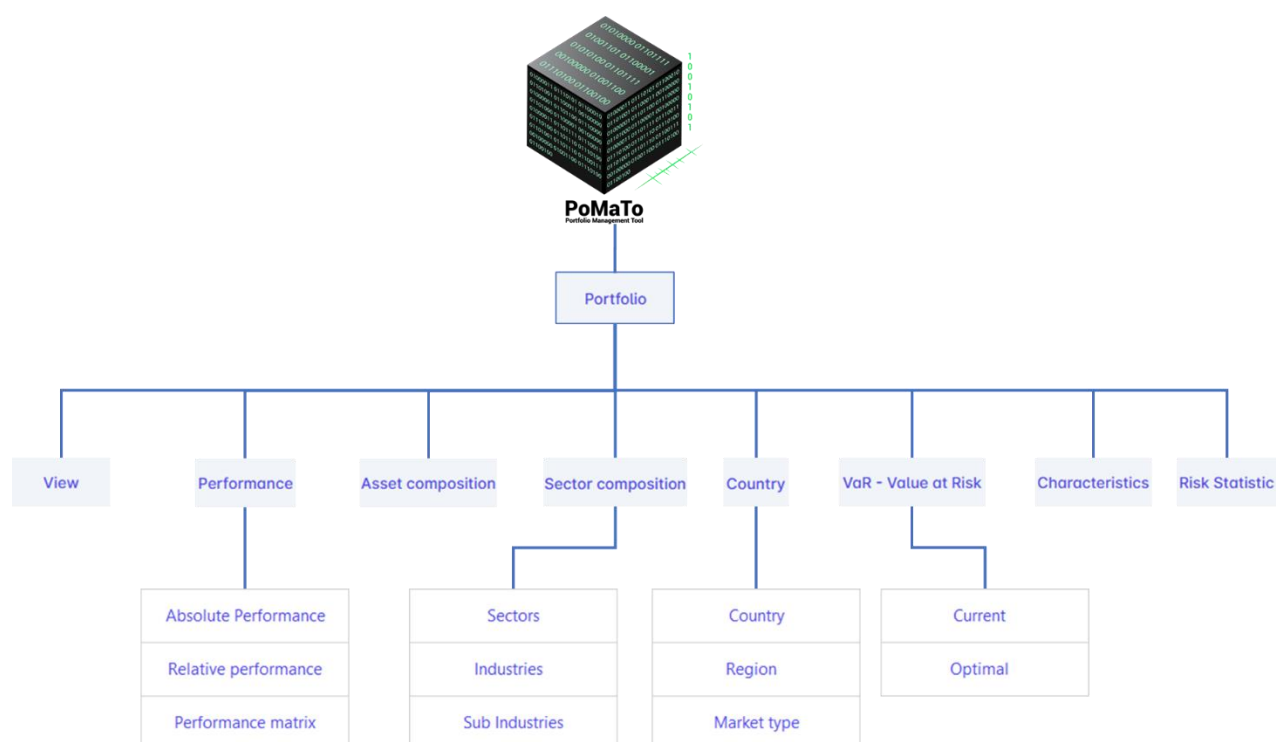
PoMaTo
Portfolio Management Tool

Portfolio

View

Performance

Asset composition

Sector composition

Country

VaR - Value at Risk

Characteristics

Risk Statistic

Absolute Performance
Relative performance
Performance matrix

Sectors
Industries
Sub Industries

Country
Region
Market type

Current
Optimal